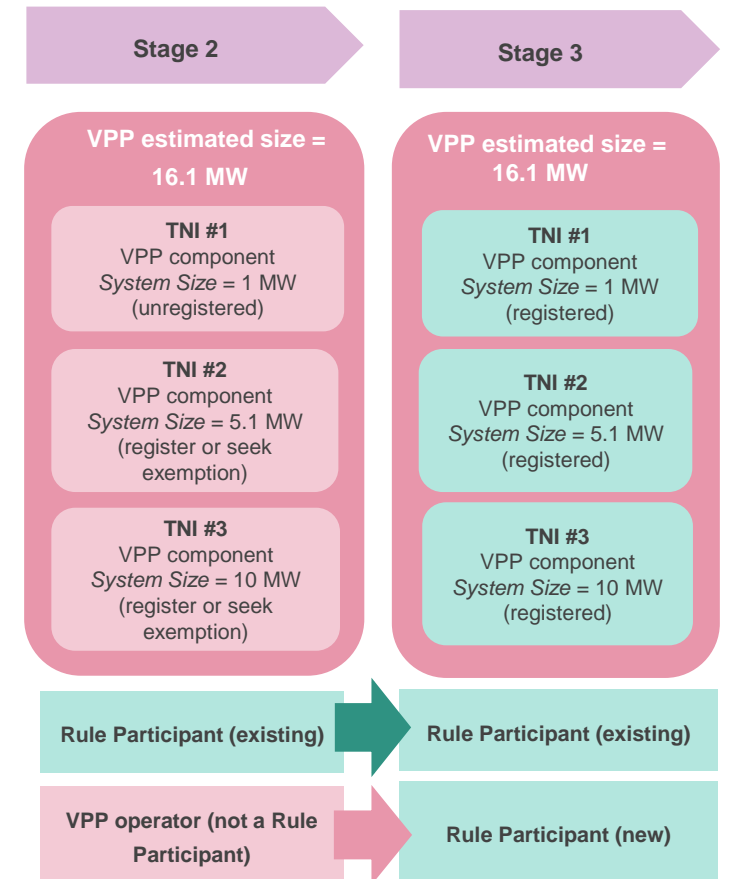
Stage 2

Stage 3

VPP estimated size = 16.1 MW

TNI #1
VPP component
System Size = 1 MW
(unregistered)

TNI #2
VPP component
System Size = 5.1 MW
(register or seek exemption)

TNI #3
VPP component
System Size = 10 MW
(register or seek exemption)

VPP estimated size = 16.1 MW

TNI #1
VPP component
System Size = 1 MW
(registered)

TNI #2
VPP component
System Size = 5.1 MW
(registered)

TNI #3
VPP component
System Size = 10 MW
(registered)

Rule Participant (existing)

Rule Participant (existing)

VPP operator (not a Rule Participant)

Rule Participant (new)